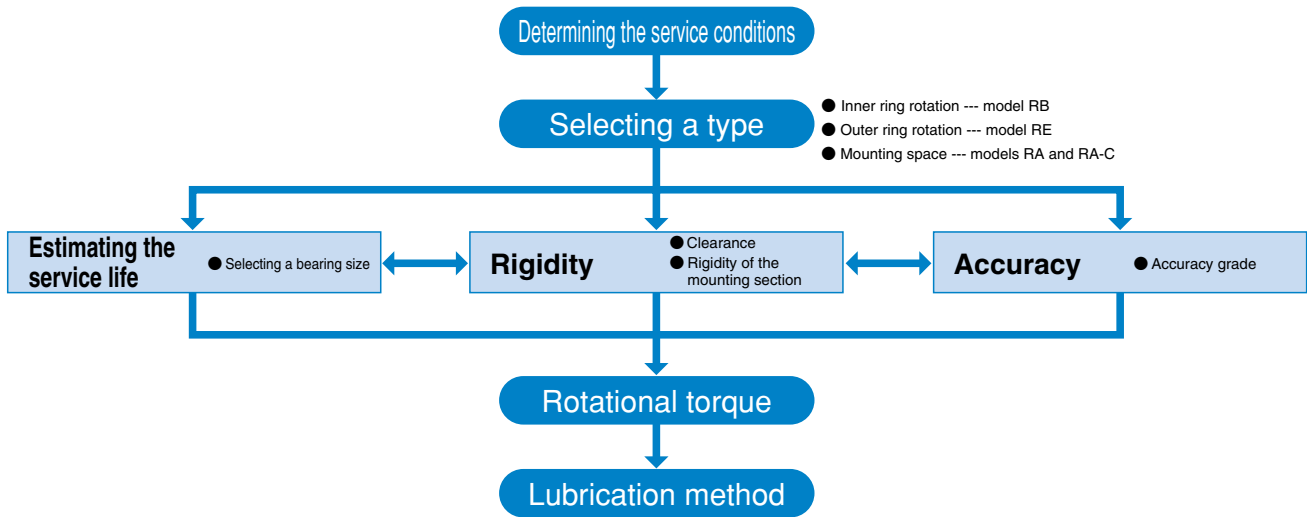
Determining the service conditions

Selecting a type

● Inner ring rotation --- model RB
● Outer ring rotation --- model RE
● Mounting space --- models RA and RA-C

Estimating the service life

● Selecting a bearing size

Rigidity

● Clearance
● Rigidity of the mounting section

Accuracy

● Accuracy grade

Rotational torque

Lubrication method